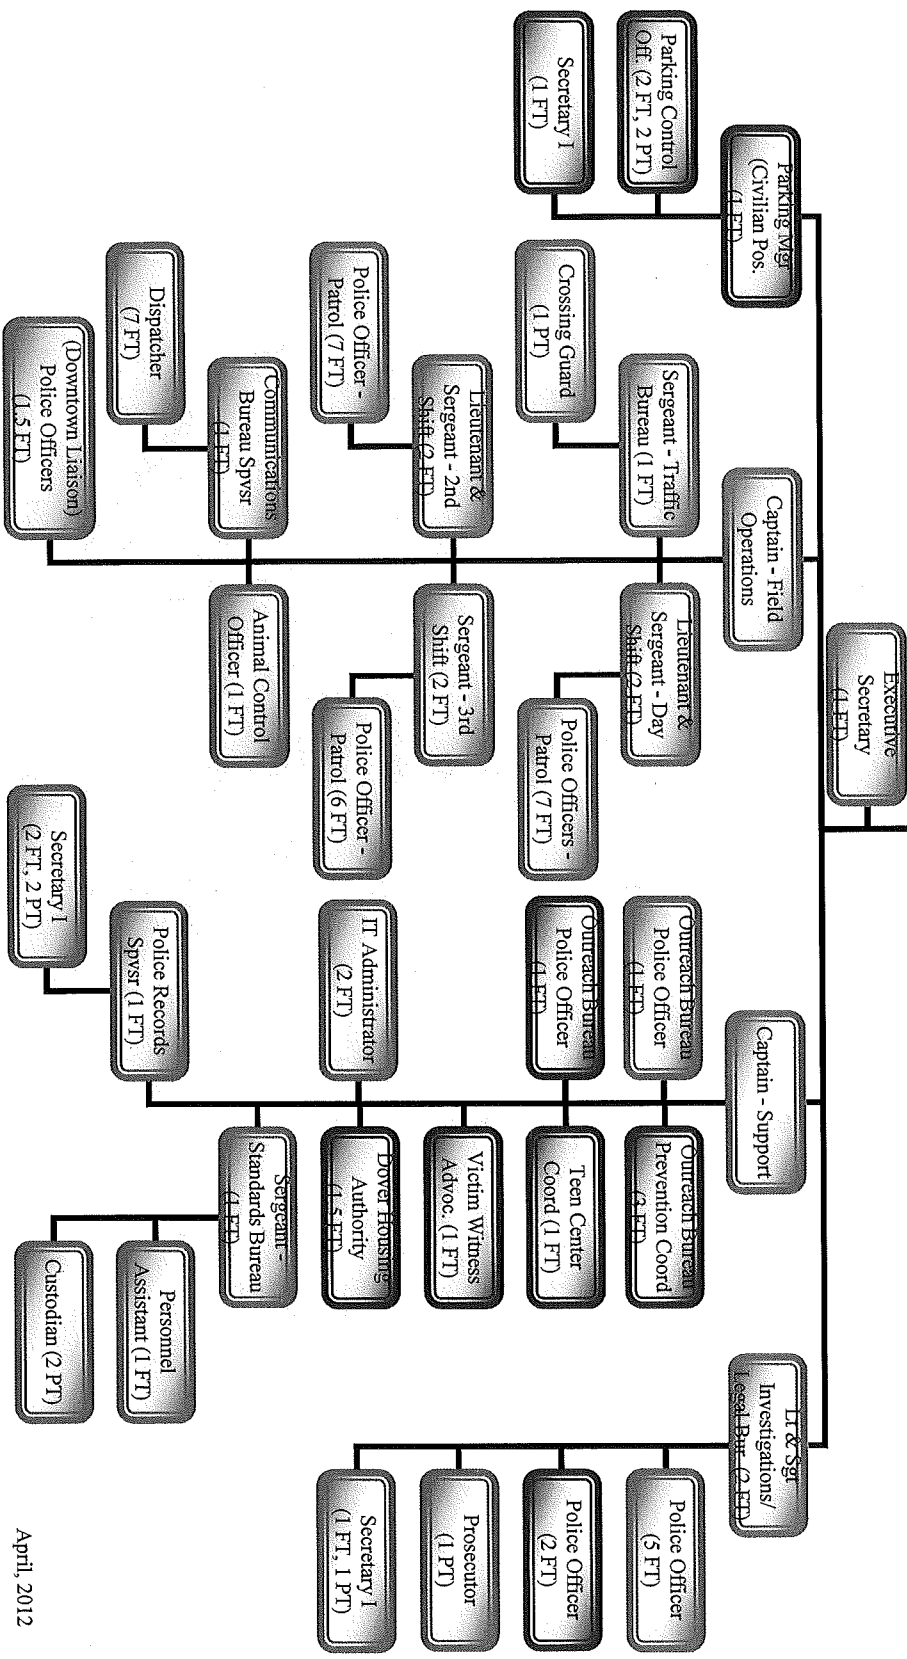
Parking Mgr (Civilian Pos. (1 FT)

Parking Control Off. (2 FT, 2 PT)

Secretary I (1 FT)

Captain - Field Operations

Sergeant - Traffic Bureau (1 FT)

Crossing Guard (1 PT)

Lieutenant & Sergeant - 2nd Shift (2 FT)

Police Officer - Patrol (7 FT)

Communications Bureau Spvsr (1 FT)

Dispatcher (7 FT)

(Downtown Liaison) Police Officers (1.5 FT)

Lieutenant & Sergeant - Day Shift (2 FT)

Police Officers - Patrol (7 FT)

Sergeant - 3rd Shift (2 FT)

Police Officer - Patrol (6 FT)

Animal Control Officer (1 FT)

Executive Secretary (1 FT)

Captain - Support

Outreach Bureau Police Officer (1 FT)

Outreach Bureau Police Officer (1 FT)

IT Administrator (2 FT)

Police Records Spvsr (1 FT)

Secretary I (2 FT, 2 PT)

Outreach Bureau Prevention Coord (1 FT)

Teen Center Coord (1 FT)

Victim Witness Advoc. (1 FT)

Dover Housing Authority (1.5 FT)

Sergeant - Standards Bureau (1 FT)

Personnel Assistant (1 FT)

Custodian (2 PT)

Lt & Sgt Investigations/ Legal Bur. (2 FT)

Police Officer (5 FT)

Police Officer (2 FT)

Prosecutor (1 PT)

Secretary I (1 FT, 1 PT)

April, 2012